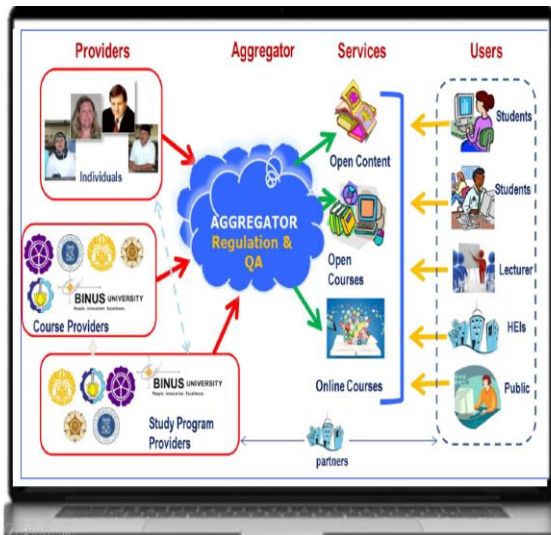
Providers

Aggregator

Services

Users

Individuals

AGGREGATOR
Regulation & QA

Open Content

Open Courses

Online Courses

Students

Students

Lecturer

HEIs

Public

BINUS UNIVERSITY
People. Innovation. Excellence.

Course Providers

BINUS UNIVERSITY
People. Innovation. Excellence.

Study Program Providers

partners